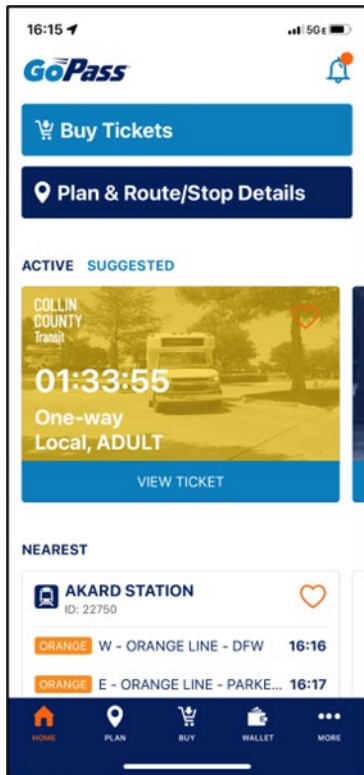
16:15
5G
GoPass

Buy Tickets

Plan & Route/Stop Details

ACTIVE SUGGESTED

COLLIN COUNTY Transit
01:33:55
One-way
Local, ADULT
VIEW TICKET

NEAREST

AKARD STATION
ID: 22750

ORANGE W - ORANGE LINE - DFW 16:16
ORANGE E - ORANGE LINE - PARKE... 16:17

HOME PLAN BUY WALLET MORE